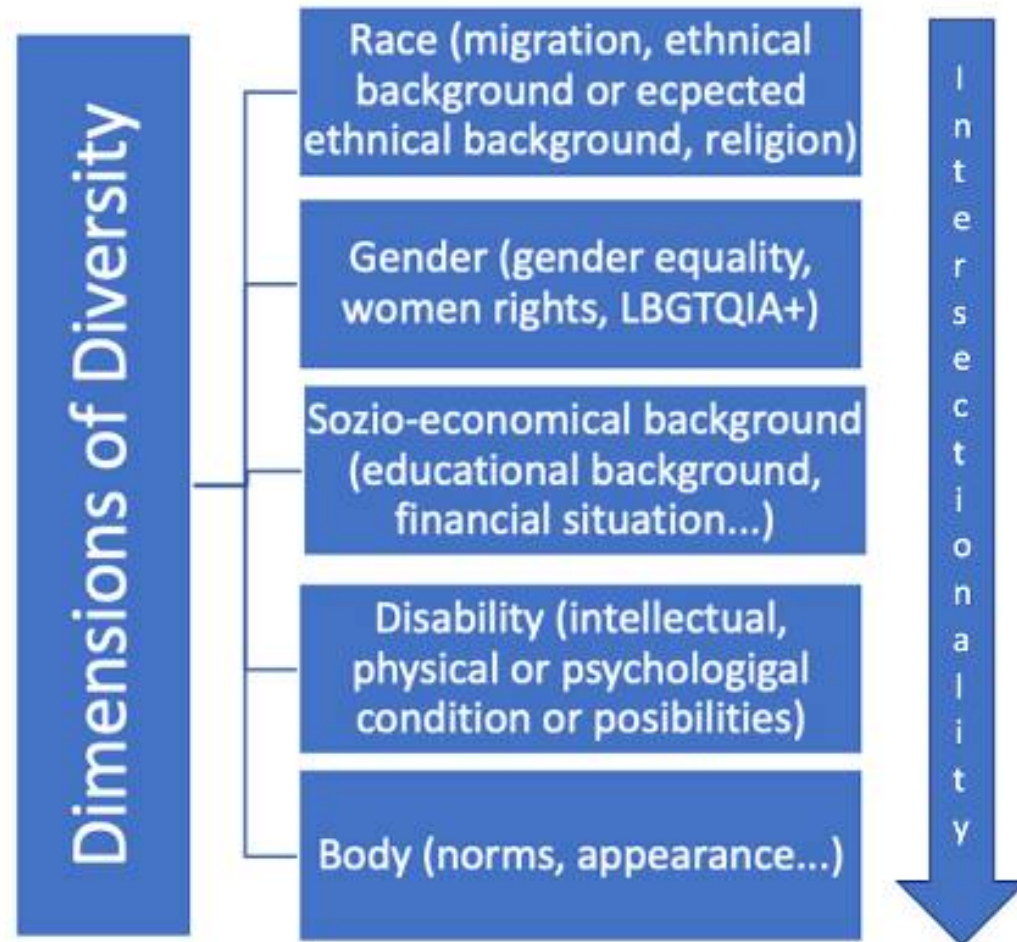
Dimensions of Diversity

Race (migration, ethnical background or ecpected ethnical background, religion)

Gender (gender equality, women rights, LBGTQIA+)

Sozio-economical background (educational background, financial situation...)

Disability (intellectual, physical or psychologigal condition or posibilities)

Body (norms, appearance...)

Intersectionality